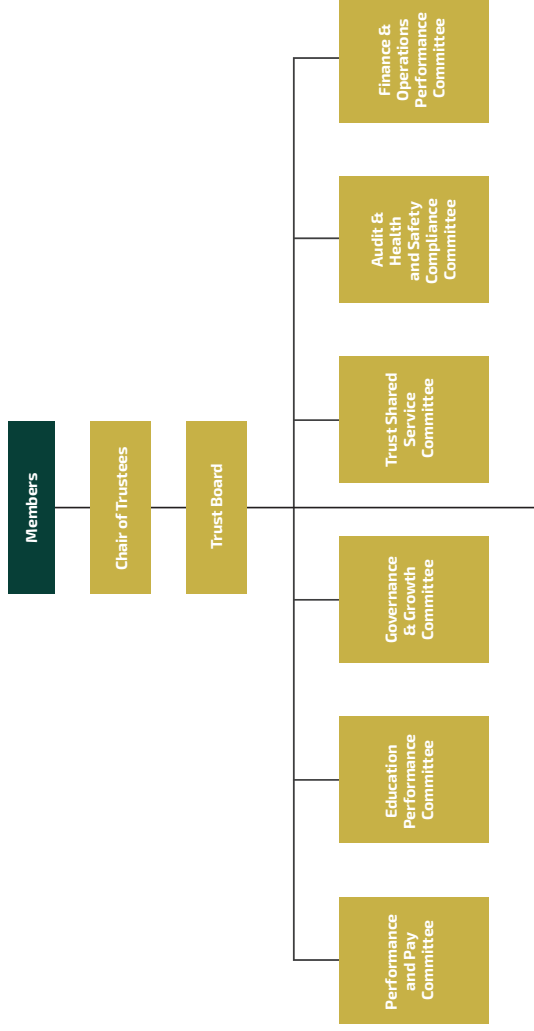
Members

Chair of Trustees

Trust Board

Finance & Operations Performance Committee

Audit & Health and Safety Compliance Committee

Trust Shared Service Committee

Governance & Growth Committee

Education Performance Committee

Performance and Pay Committee